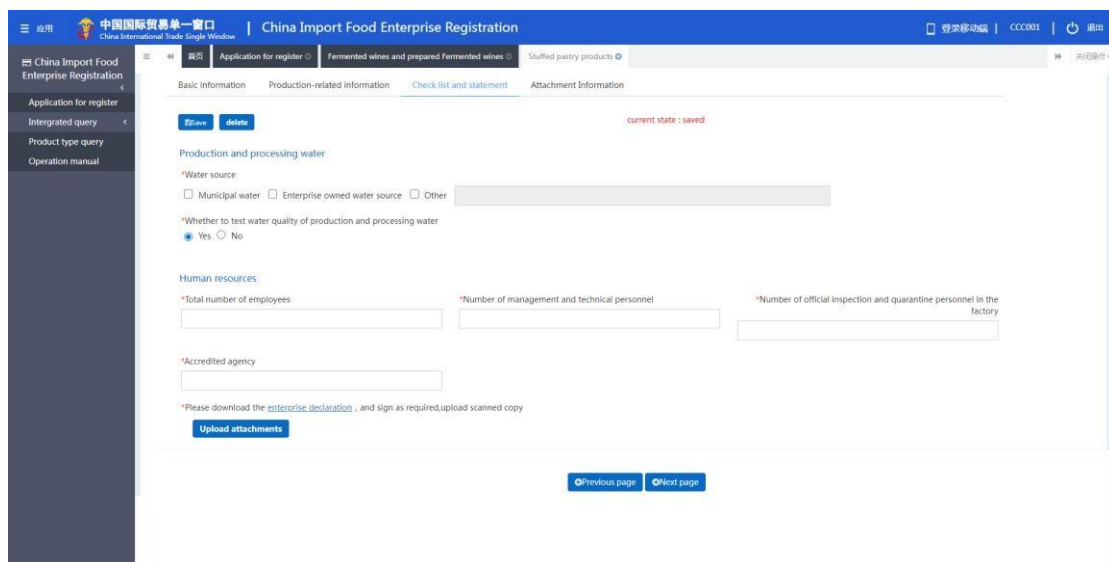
应用 中国国际贸易单一窗口 China International Trade Single Window | China Import Food Enterprise Registration

登录移动端 | CCC001 | 退出

China Import Food Enterprise Registration

Application for register
Intergrated query
Product type query
Operation manual

首页 Application for register Fermented wines and prepared Fermented wines Stuffed pastry products

关闭操作

Basic information Production-related information Check list and statement Attachment Information

Save delete

current state : saved

Production and processing water

*Water source

Municipal water Enterprise owned water source Other

*Whether to test water quality of production and processing water

Yes No

Human resources

*Total number of employees

*Number of management and technical personnel

*Number of official inspection and quarantine personnel in the factory

*Accredited agency

*Please download the enterprise declaration , and sign as required,upload scanned copy

Upload attachments

Previous page Next page